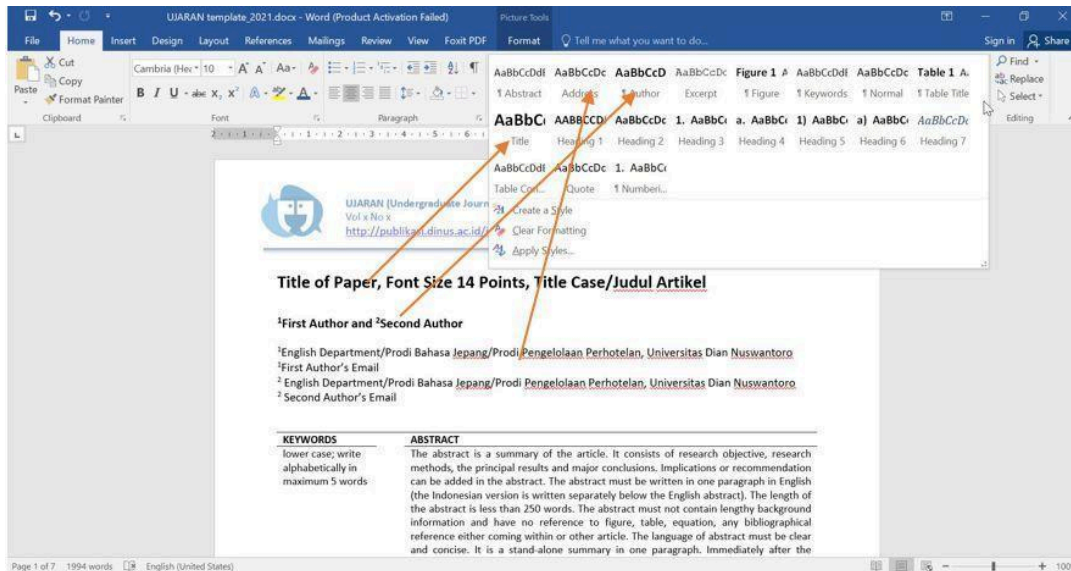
UJARAN template_2021.docx - Word (Product Activation Failed)
Picture Tools

File Home Insert Design Layout References Mailings Review View Foxit PDF Format Tell me what you want to do... Sign in Share

Cut
Copy
Paste
Format Painter
Clipboard

Cambria (Hea 10
B I U abc $x_2$ $x^2$
Font

Paragraph

AaBbCcDdE AaBbCcDc AaBbCcD AaBbCcDc Figure 1 A AaBbCcDdE AaBbCcDc Table 1 A
¶ Abstract Address ¶ Author Excerpt ¶ Figure ¶ Keywords ¶ Normal ¶ Table Title
AaBbC AABBCCD AaBbCcDc 1. AaBbC a. AaBbC 1) AaBbC a) AaBbC AaBbCcDc
Title Heading 1 Heading 2 Heading 3 Heading 4 Heading 5 Heading 6 Heading 7
AaBbCcDdE AaBbCcDc 1. AaBbC
Table Col... Quote ¶ Numberi...
Create a Style
Clear Formatting
Apply Styles...

Find
Replace
Select
Editing

UJARAN (Undergraduate Journ
Vol x No x
http://publikasi.dinus.ac.id/

Title of Paper, Font Size 14 Points, Title Case/Judul Artikel

¹First Author and ²Second Author

¹English Department/Prodi Bahasa Jepang/Prodi Pengelolaan Perhotelan, Universitas Dian Nuswantoro
¹First Author's Email
² English Department/Prodi Bahasa Jepang/Prodi Pengelolaan Perhotelan, Universitas Dian Nuswantoro
² Second Author's Email

| KEYWORDS | ABSTRACT |
|---|---|
| lower case; write alphabetically in maximum 5 words | The abstract is a summary of the article. It consists of research objective, research methods, the principal results and major conclusions. Implications or recommendation can be added in the abstract. The abstract must be written in one paragraph in English (the Indonesian version is written separately below the English abstract). The length of the abstract is less than 250 words. The abstract must not contain lengthy background information and have no reference to figure, table, equation, any bibliographical reference either coming within or other article. The language of abstract must be clear and concise. It is a stand-alone summary in one paragraph. Immediately after the |

Page 1 of 7 1994 words English (United States) + 100